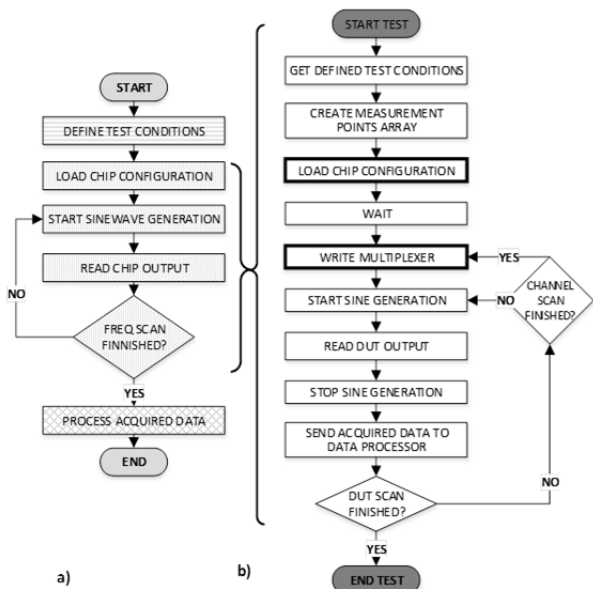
START

DEFINE TEST CONDITIONS

LOAD CHIP CONFIGURATION

START SINEWAVE GENERATION

READ CHIP OUTPUT

NO

FREQ SCAN FINNISHED?

YES

PROCESS ACQUIRED DATA

END

a)

START TEST

GET DEFINED TEST CONDITIONS

CREATE MEASUREMENT POINTS ARRAY

LOAD CHIP CONFIGURATION

WAIT

WRITE MULTIPLEXER

YES

CHANNEL SCAN FINSHED?

NO

START SINE GENERATION

READ DUT OUTPUT

STOP SINE GENERATION

SEND ACQUIRED DATA TO DATA PROCESSOR

NO

DUT SCAN FINISHED?

YES

END TEST

b)